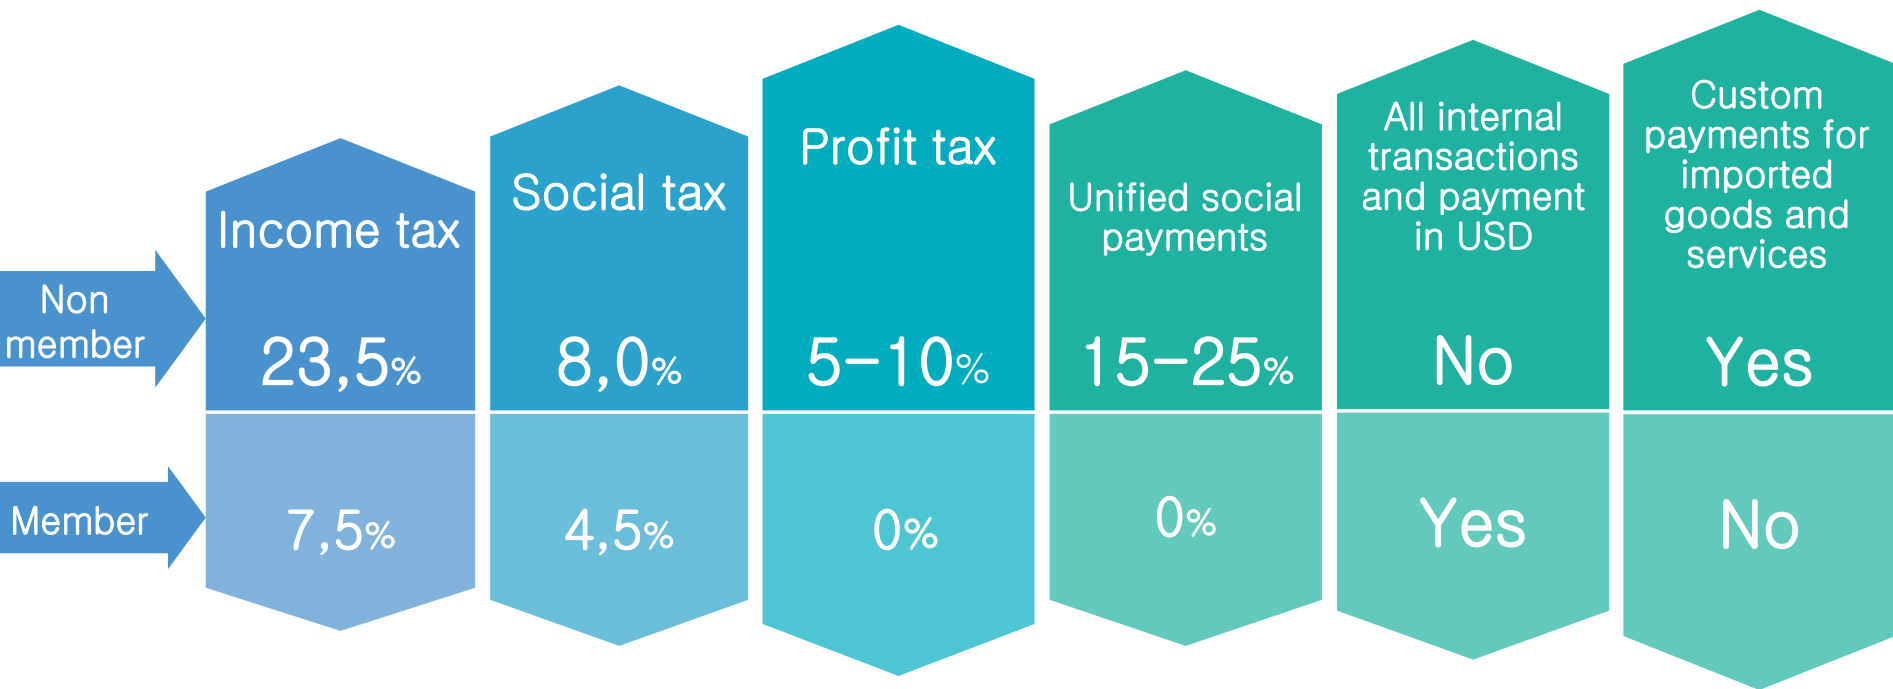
|  | Income tax | Social tax | Profit tax | Unified social payments | All internal transactions and payment in USD | Custom payments for imported goods and services |
|---|---|---|---|---|---|---|
| Non member | 23,5% | 8,0% | 5–10% | 15–25% | No | Yes |
| Member | 7,5% | 4,5% | 0% | 0% | Yes | No |